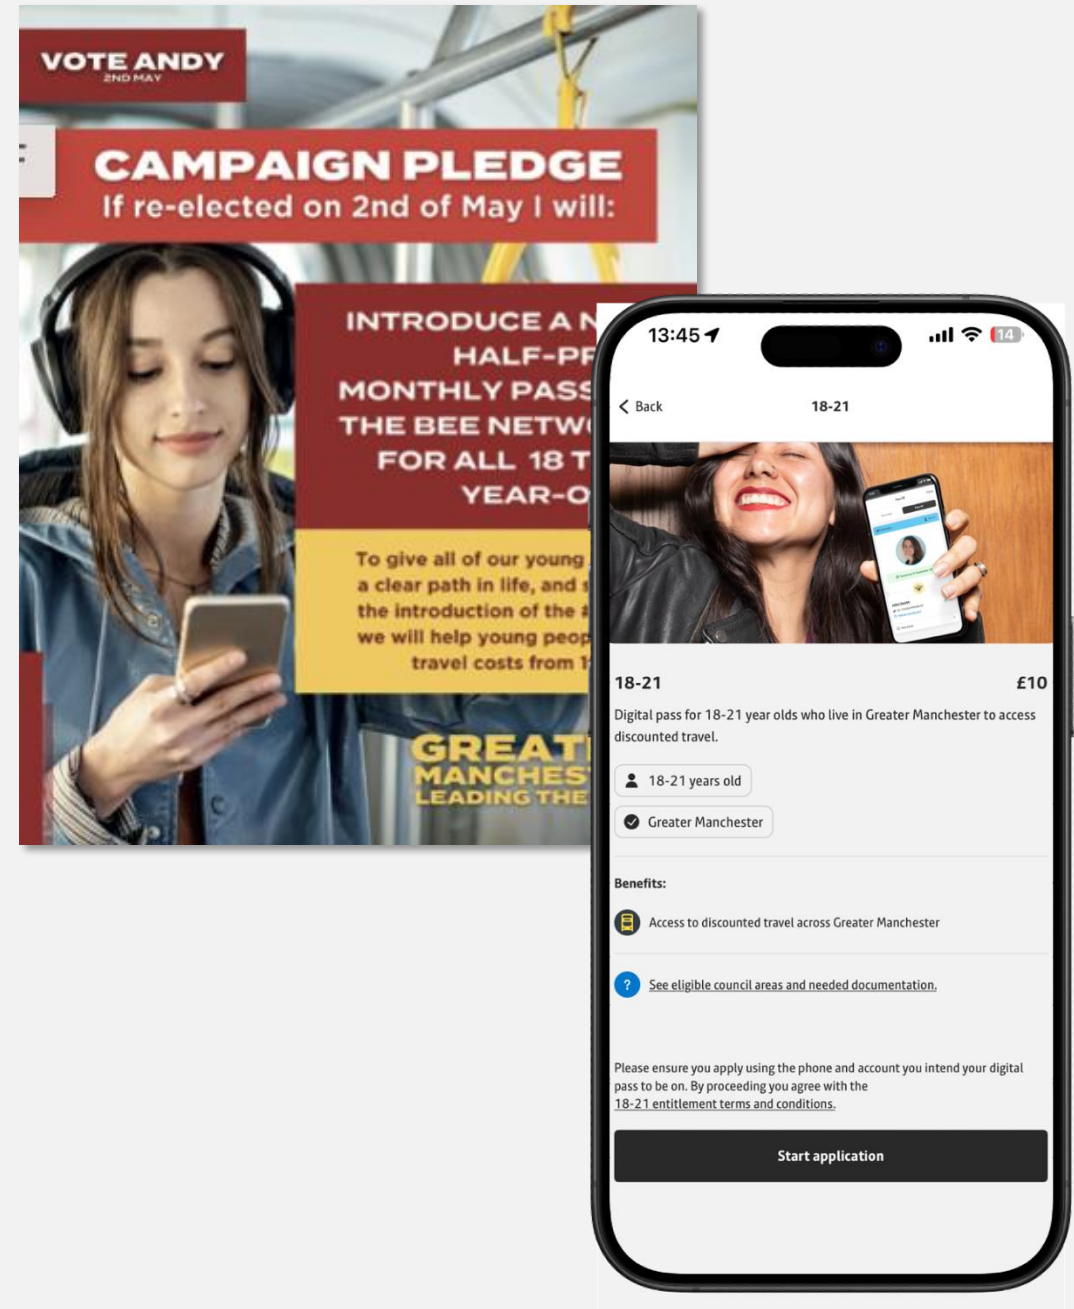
VOTE ANDY
2ND MAY

CAMPAIGN PLEDGE
If re-elected on 2nd of May I will:

INTRODUCE A N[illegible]
HALF-PR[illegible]
MONTHLY PASS
THE BEE NETW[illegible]
FOR ALL 18 T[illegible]
YEAR-O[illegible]

To give all of our young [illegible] a clear path in life, and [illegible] the introduction of the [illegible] we will help young peop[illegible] travel costs from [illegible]

GREAT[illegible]
MANCHES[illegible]
LEADING THE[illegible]

13:45
14

Back
18-21

18-21
£10
Digital pass for 18-21 year olds who live in Greater Manchester to access discounted travel.

18-21 years old

Greater Manchester

Benefits:

Access to discounted travel across Greater Manchester

See eligible council areas and needed documentation.

Please ensure you apply using the phone and account you intend your digital pass to be on. By proceeding you agree with the 18-21 entitlement terms and conditions.

Start application